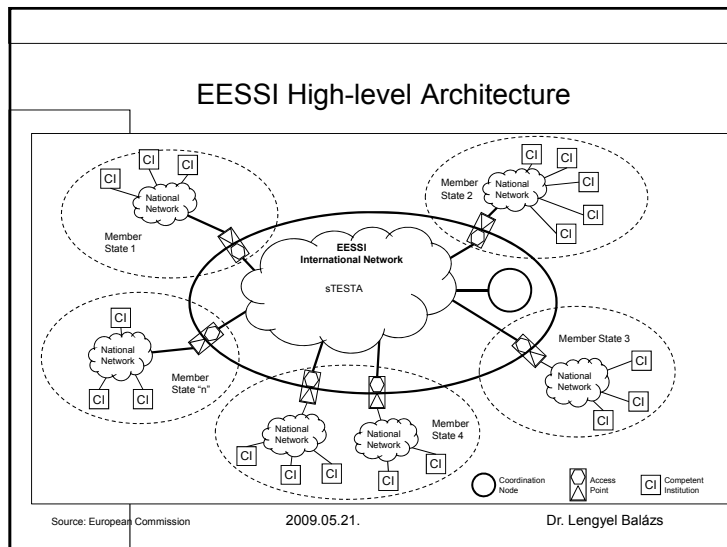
EESSI High-level Architecture

CI
CI
CI
National Network
Member State 1

CI
CI
CI
CI
CI
CI
Member State 2
National Network

EESSI International Network
sTESTA

CI
National Network
Member State "n"
CI
CI

Member State 3
CI
National Network
CI
CI

National Network
National Network
Member State 4
CI
CI
CI
CI
CI

Coordination Node
Access Point
CI Competent Institution

Source: European Commission
2009.05.21.
Dr. Lengyel Balázs